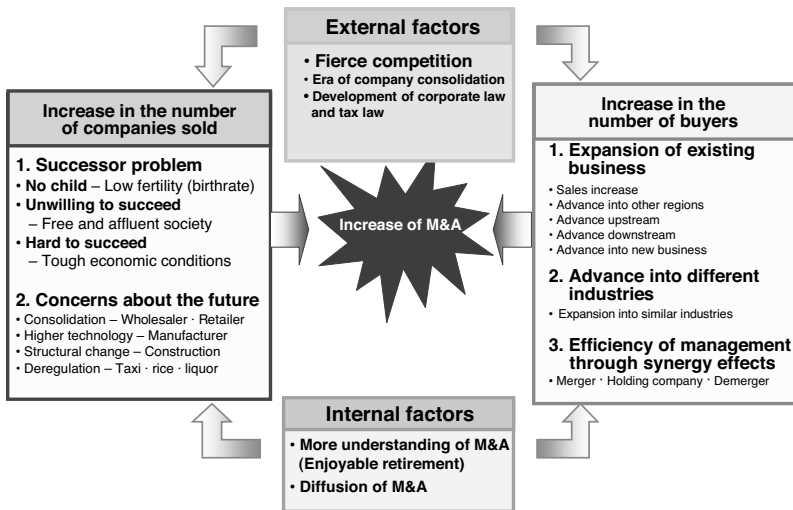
External factors

• Fierce competition
• Era of company consolidation
• Development of corporate law and tax law

Increase in the number of companies sold

1. Successor problem
• No child – Low fertility (birthrate)
• Unwilling to succeed – Free and affluent society
• Hard to succeed – Tough economic conditions

2. Concerns about the future
• Consolidation – Wholesaler · Retailer
• Higher technology – Manufacturer
• Structural change – Construction
• Deregulation – Taxi · rice · liquor

Increase of M&A

Increase in the number of buyers

1. Expansion of existing business
• Sales increase
• Advance into other regions
• Advance upstream
• Advance downstream
• Advance into new business

2. Advance into different industries
• Expansion into similar industries

3. Efficiency of management through synergy effects
• Merger · Holding company · Demerger

Internal factors

• More understanding of M&A (Enjoyable retirement)
• Diffusion of M&A